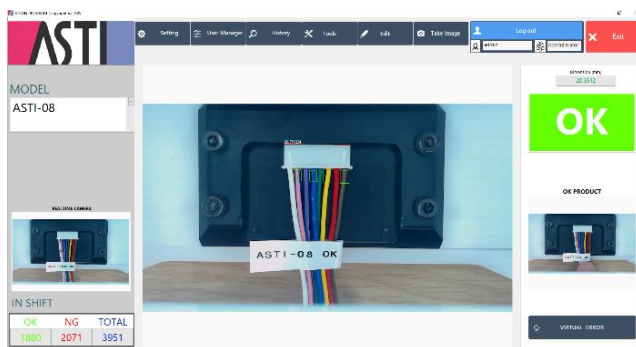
ASTI

Setting
User Manager
History
Tools
Edit
Take Image
Log out
admin
Administrator
Exit

MODEL
ASTI-08

ASTI-08 OK

OK

OK PRODUCT

IN SHIFT
| OK | NG | TOTAL |
|---|---|---|
| 1880 | 2071 | 3951 |

VIRTUAL CHECK